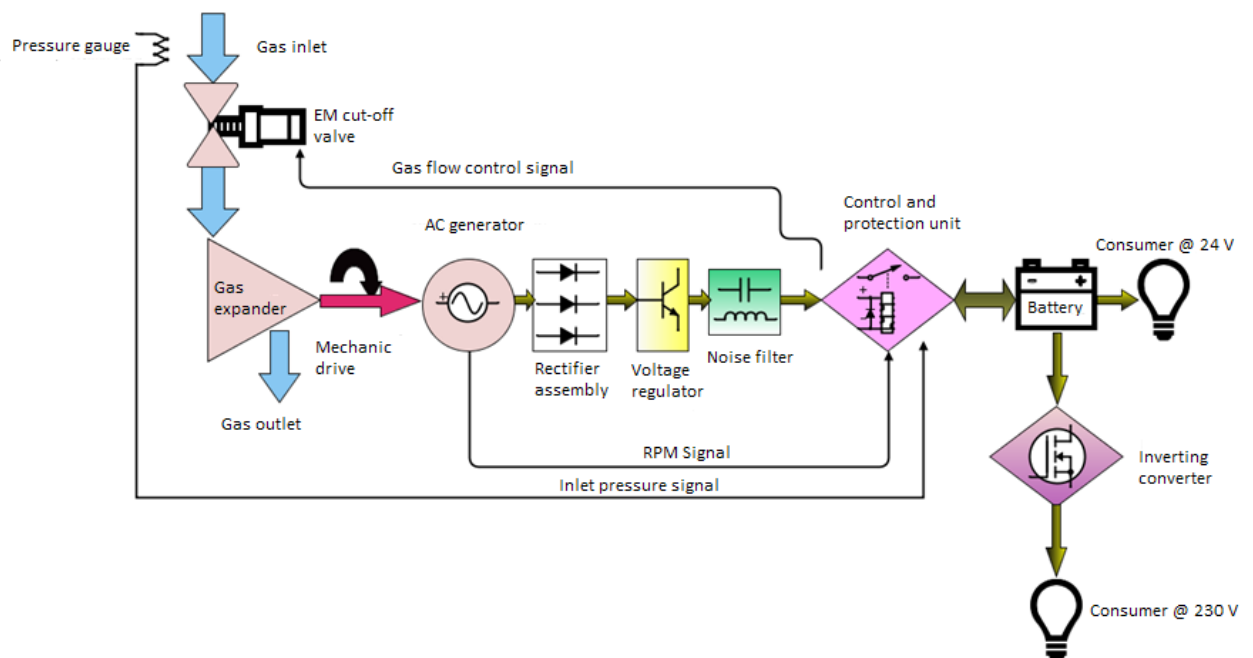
Pressure gauge

Gas inlet

EM cut-off valve

Gas flow control signal

AC generator

Control and protection unit

Consumer @ 24 V

Gas expander

Mechanic drive

Rectifier assembly

Voltage regulator

Noise filter

Battery

Gas outlet

RPM Signal

Inlet pressure signal

Inverting converter

Consumer @ 230 V